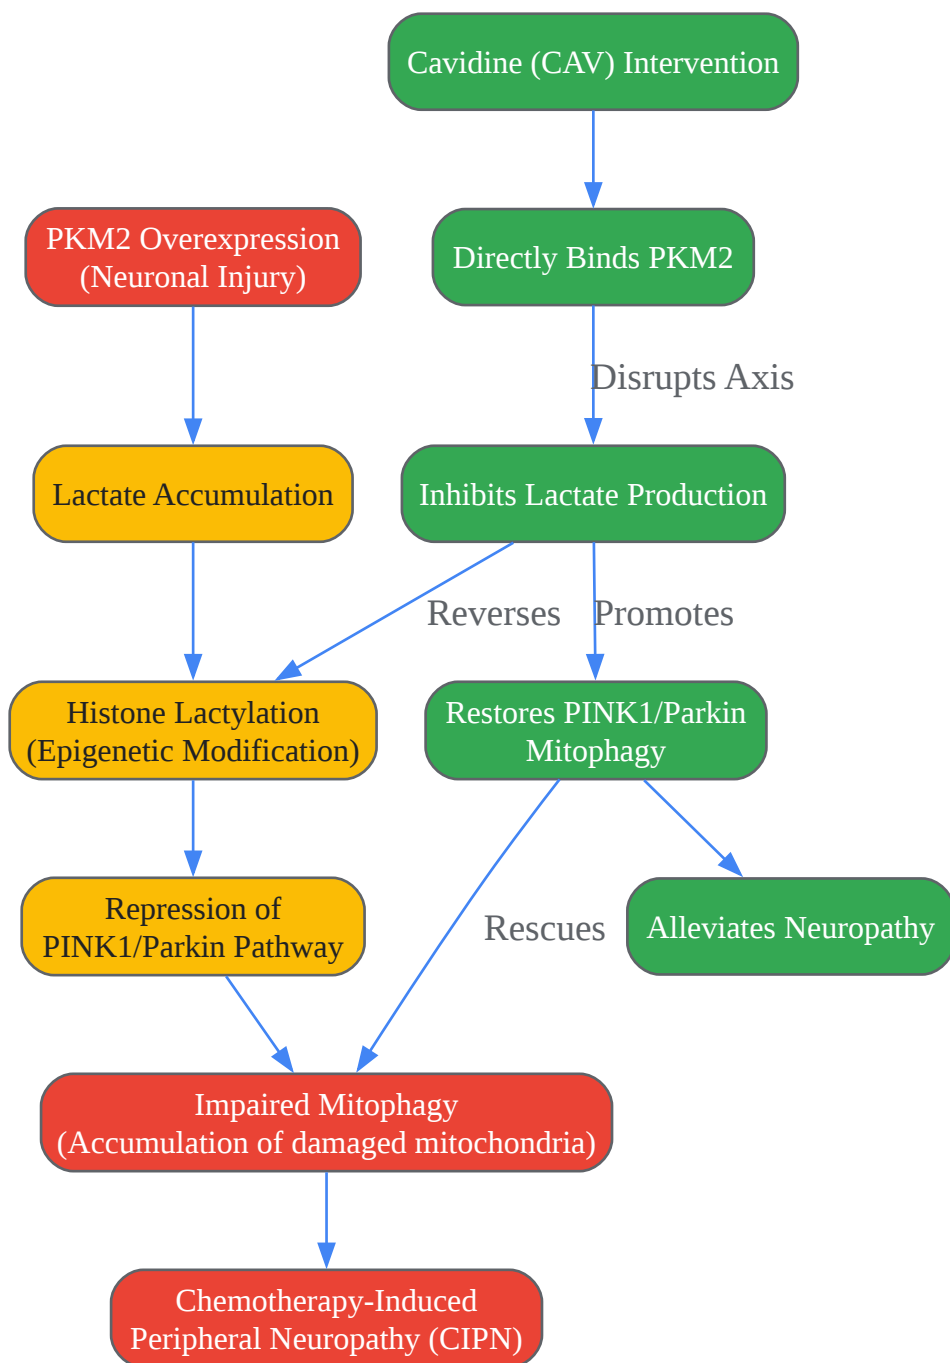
Cavidine (CAV) Intervention

PKM2 Overexpression (Neuronal Injury)

Directly Binds PKM2

Disrupts Axis

Lactate Accumulation

Inhibits Lactate Production

Reverses

Promotes

Histone Lactylation (Epigenetic Modification)

Restores PINK1/Parkin Mitophagy

Repression of PINK1/Parkin Pathway

Rescues

Alleviates Neuropathy

Impaired Mitophagy (Accumulation of damaged mitochondria)

Chemotherapy-Induced Peripheral Neuropathy (CIPN)